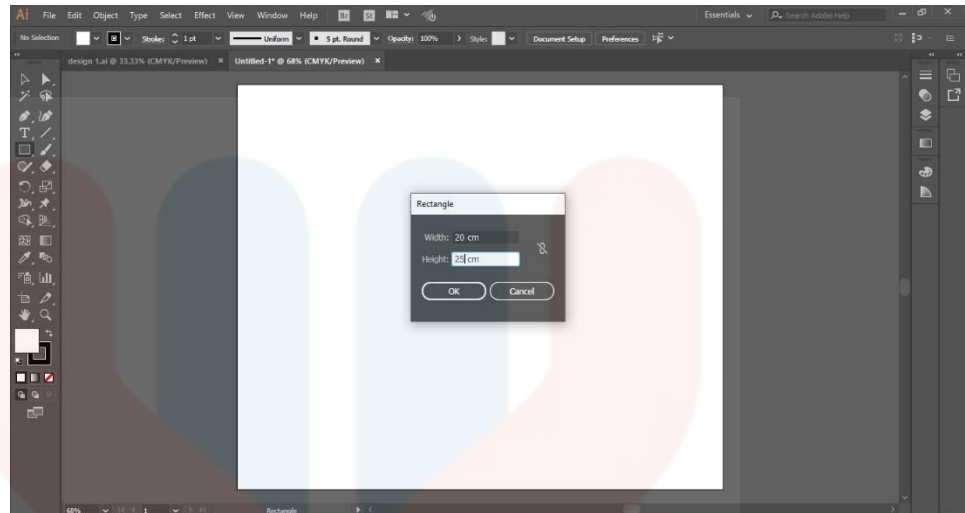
Ai File Edit Object Type Select Effect View Window Help Br St

Essentials Search Adobe Help

No Selection Stroke: 1 pt Uniform 5 pt. Round Opacity: 100% Style: Document Setup Preferences

design 1.ai @ 33.33% (CMYK/Preview) × Untitled-1* @ 68% (CMYK/Preview) ×

Rectangle

Width: 20 cm

Height: 25 cm

OK Cancel

68% 1 Rectangle